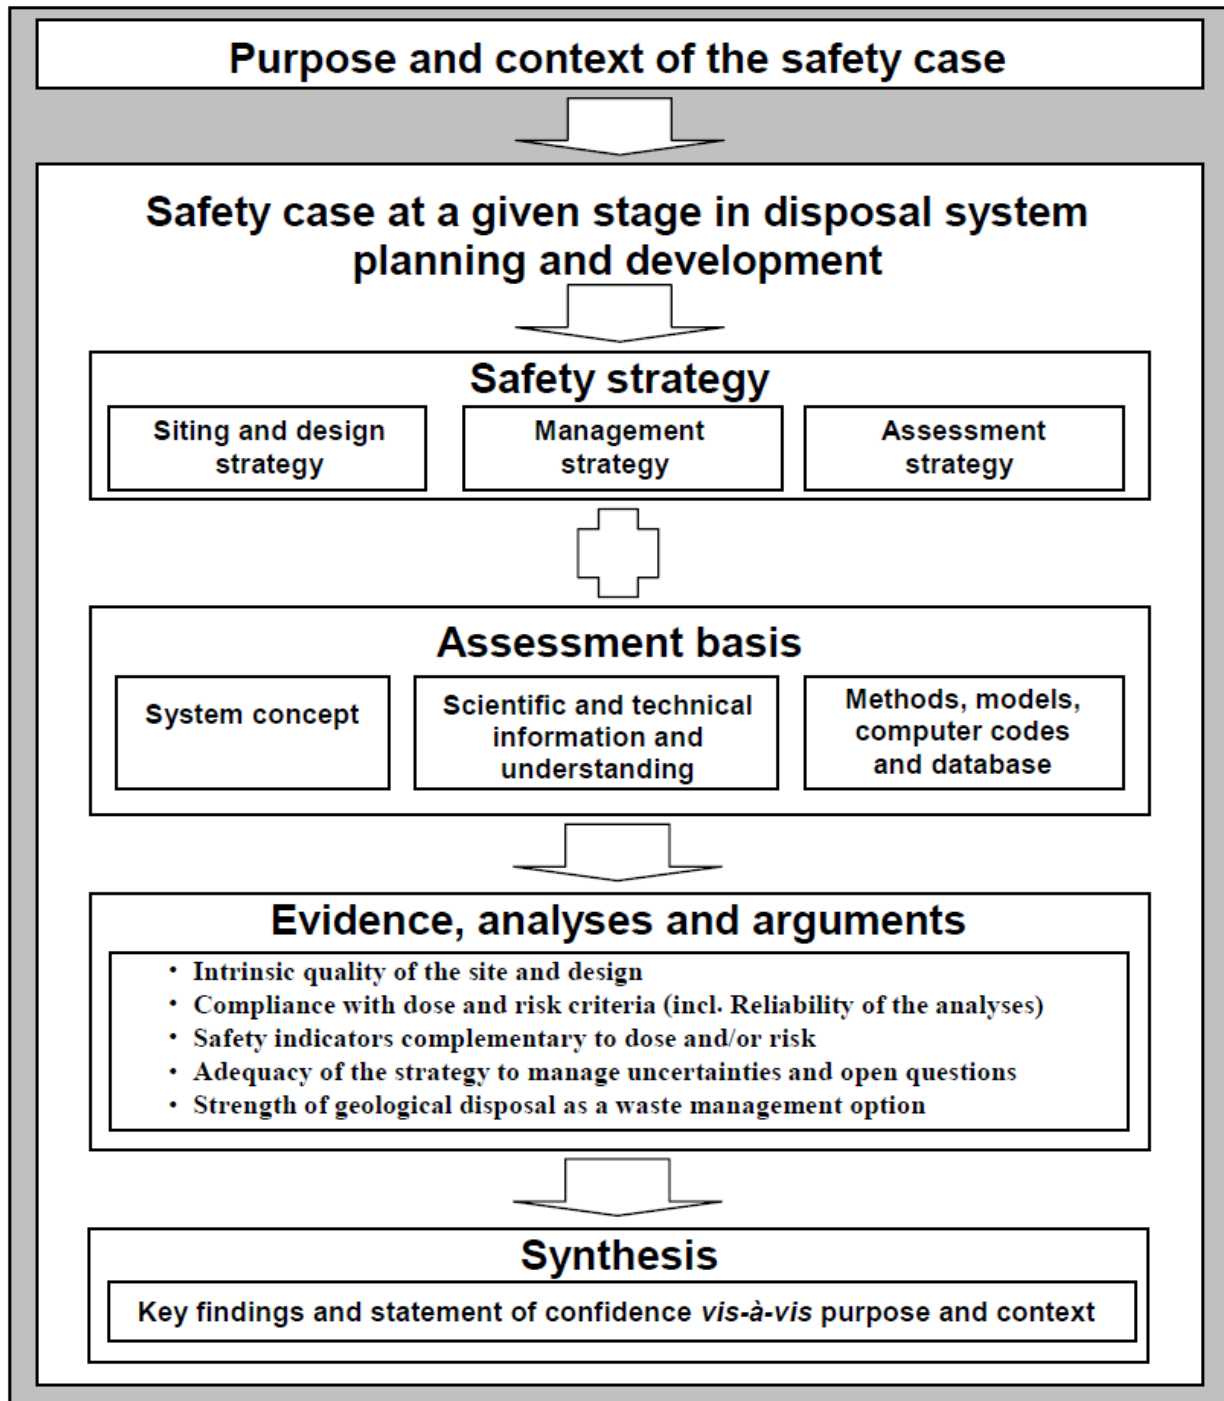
Purpose and context of the safety case

Safety case at a given stage in disposal system planning and development

Safety strategy

Siting and design strategy

Management strategy

Assessment strategy

Assessment basis

System concept

Scientific and technical information and understanding

Methods, models, computer codes and database

Evidence, analyses and arguments

• Intrinsic quality of the site and design
• Compliance with dose and risk criteria (incl. Reliability of the analyses)
• Safety indicators complementary to dose and/or risk
• Adequacy of the strategy to manage uncertainties and open questions
• Strength of geological disposal as a waste management option

Synthesis

Key findings and statement of confidence *vis-à-vis* purpose and context